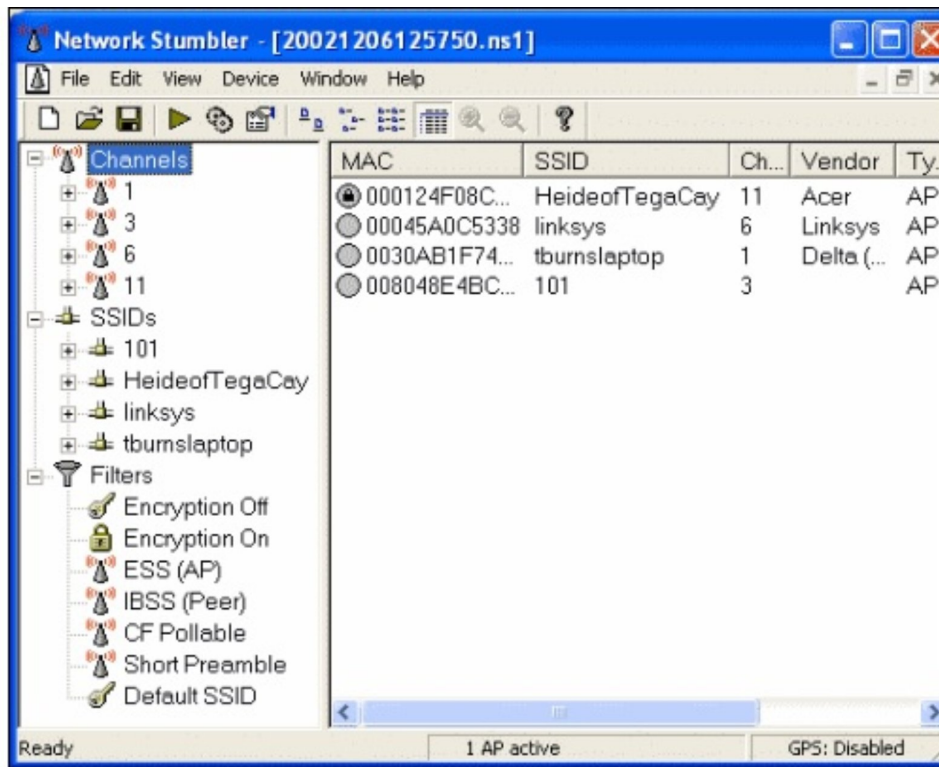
Network Stumbler - [20021206125750.ns1]

File Edit View Device Window Help

Channels
1
3
6
11
SSIDs
101
HeideofTegaCay
linksys
tburnslaptop
Filters
Encryption Off
Encryption On
ESS (AP)
IBSS (Peer)
CF Pollable
Short Preamble
Default SSID

| MAC | SSID | Ch... | Vendor | Ty... |
|---|---|---|---|---|
| 000124F08C... | HeideofTegaCay | 11 | Acer | AP |
| 00045A0C5338 | linksys | 6 | Linksys | AP |
| 0030AB1F74... | tburnslaptop | 1 | Delta (... | AP |
| 008048E4BC... | 101 | 3 | | AP |

Ready | 1 AP active | GPS: Disabled